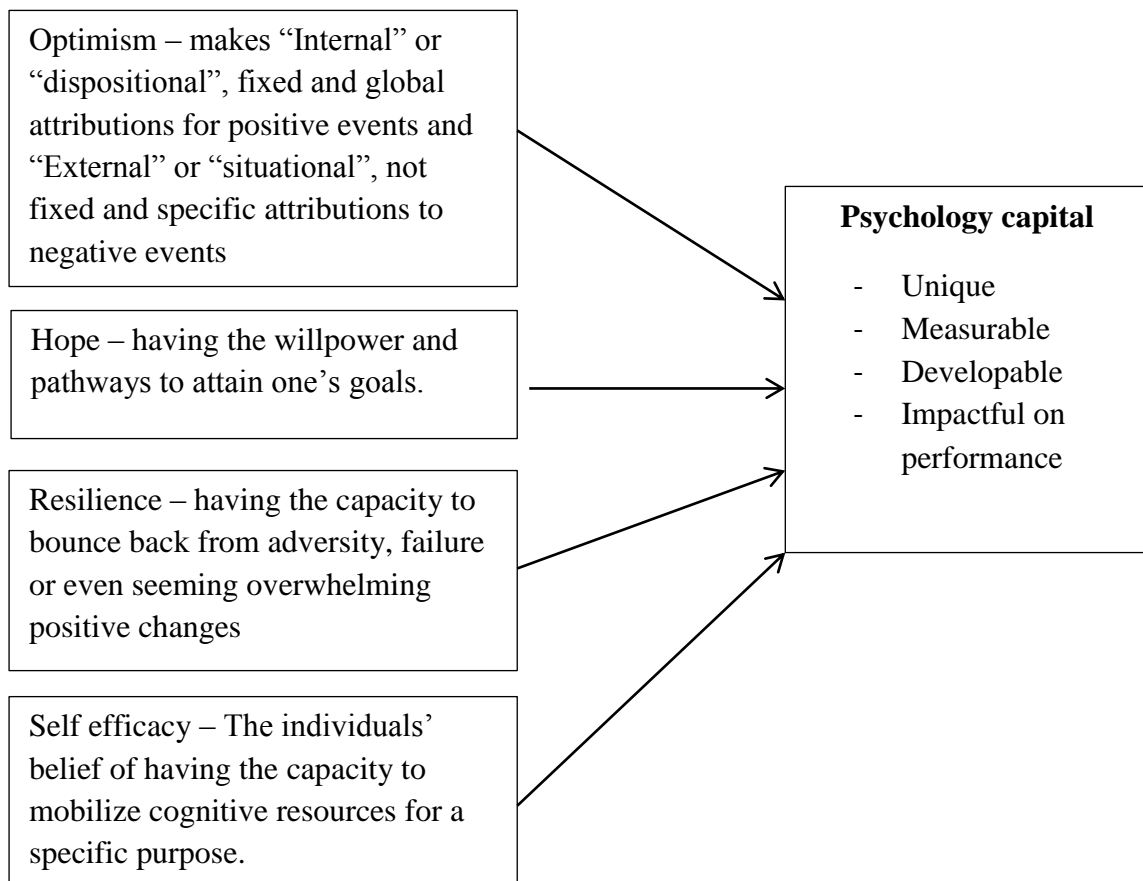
Optimism – makes “Internal” or “dispositional”, fixed and global attributions for positive events and “External” or “situational”, not fixed and specific attributions to negative events

Hope – having the willpower and pathways to attain one’s goals.

Resilience – having the capacity to bounce back from adversity, failure or even seeming overwhelming positive changes

Self efficacy – The individuals’ belief of having the capacity to mobilize cognitive resources for a specific purpose.

**Psychology capital**

- Unique
- Measurable
- Developable
- Impactful on performance